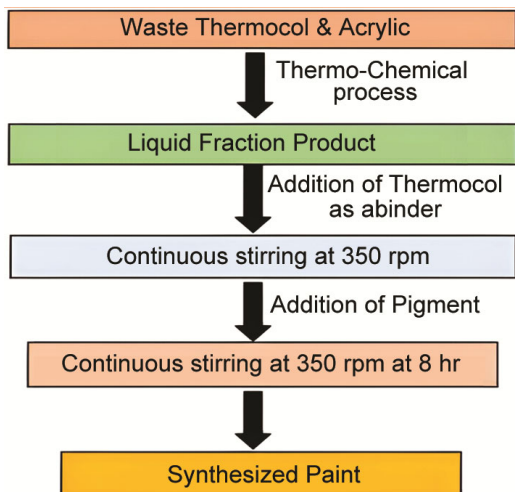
Waste Thermocol & Acrylic

Thermo-Chemical process

Liquid Fraction Product

Addition of Thermocol as abinder

Continuous stirring at 350 rpm

Addition of Pigment

Continuous stirring at 350 rpm at 8 hr

Synthesized Paint